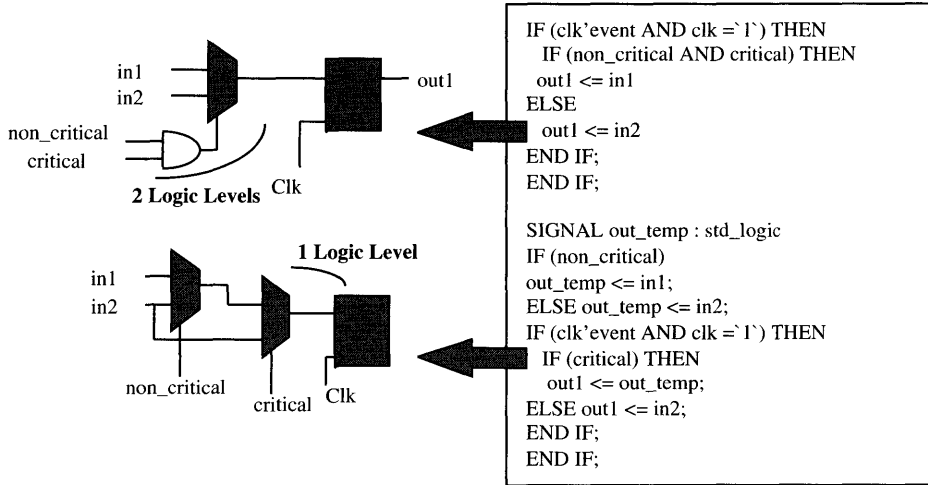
in1
in2
non_critical
critical
out1
2 Logic Levels
Clk

1 Logic Level
in1
in2
non_critical
critical
Clk

IF (clk'event AND clk =`1`) THEN
IF (non_critical AND critical) THEN
out1 <= in1
ELSE
out1 <= in2
END IF;
END IF;

SIGNAL out_temp : std_logic
IF (non_critical)
out_temp <= in1;
ELSE out_temp <= in2;
IF (clk'event AND clk =`1`) THEN
IF (critical) THEN
out1 <= out_temp;
ELSE out1 <= in2;
END IF;
END IF;